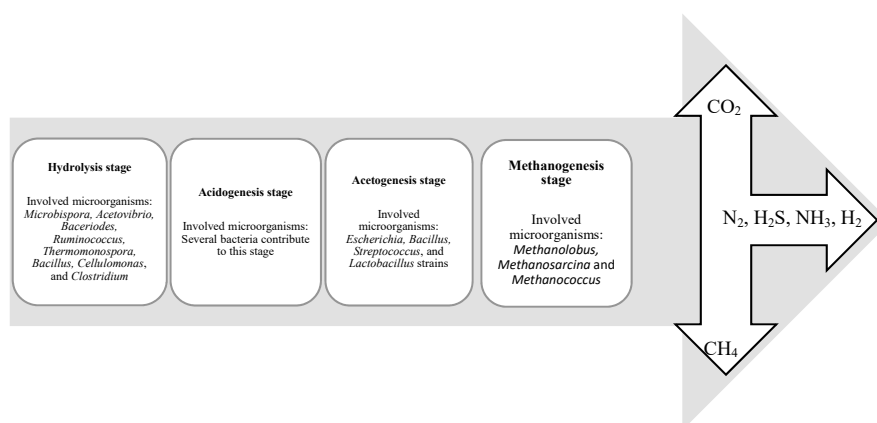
Hydrolysis stage

Involved microorganisms: *Microbispora, Acetovibrio, Baceriodes, Ruminococcus, Thermomonospora, Bacillus, Cellulomonas*, and *Clostridium*

Acidogenesis stage

Involved microorganisms: Several bacteria contribute to this stage

Acetogenesis stage

Involved microorganisms: *Escherichia, Bacillus, Streptococcus*, and *Lactobacillus* strains

Methanogenesis stage

Involved microorganisms: *Methanolobus, Methanosarcina* and *Methanococcus*

$CO_2$

$N_2$, $H_2S$, $NH_3$, $H_2$

$CH_4$